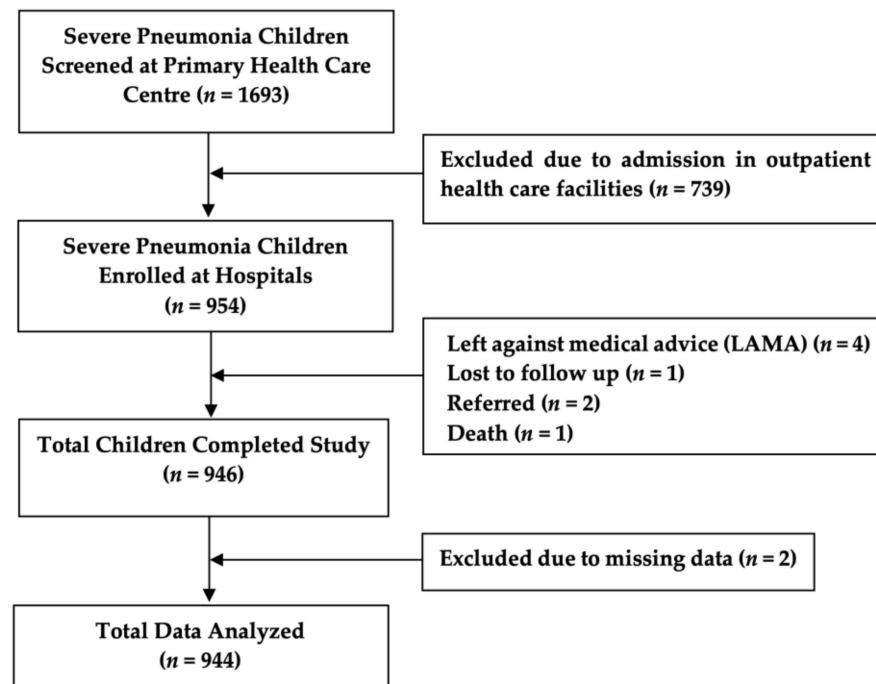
Severe Pneumonia Children Screened at Primary Health Care Centre ($n = 1693$)

Excluded due to admission in outpatient health care facilities ($n = 739$)

Severe Pneumonia Children Enrolled at Hospitals ($n = 954$)

Left against medical advice (LAMA) ($n = 4$)
Lost to follow up ($n = 1$)
Referred ($n = 2$)
Death ($n = 1$)

Total Children Completed Study ($n = 946$)

Excluded due to missing data ($n = 2$)

Total Data Analyzed ($n = 944$)